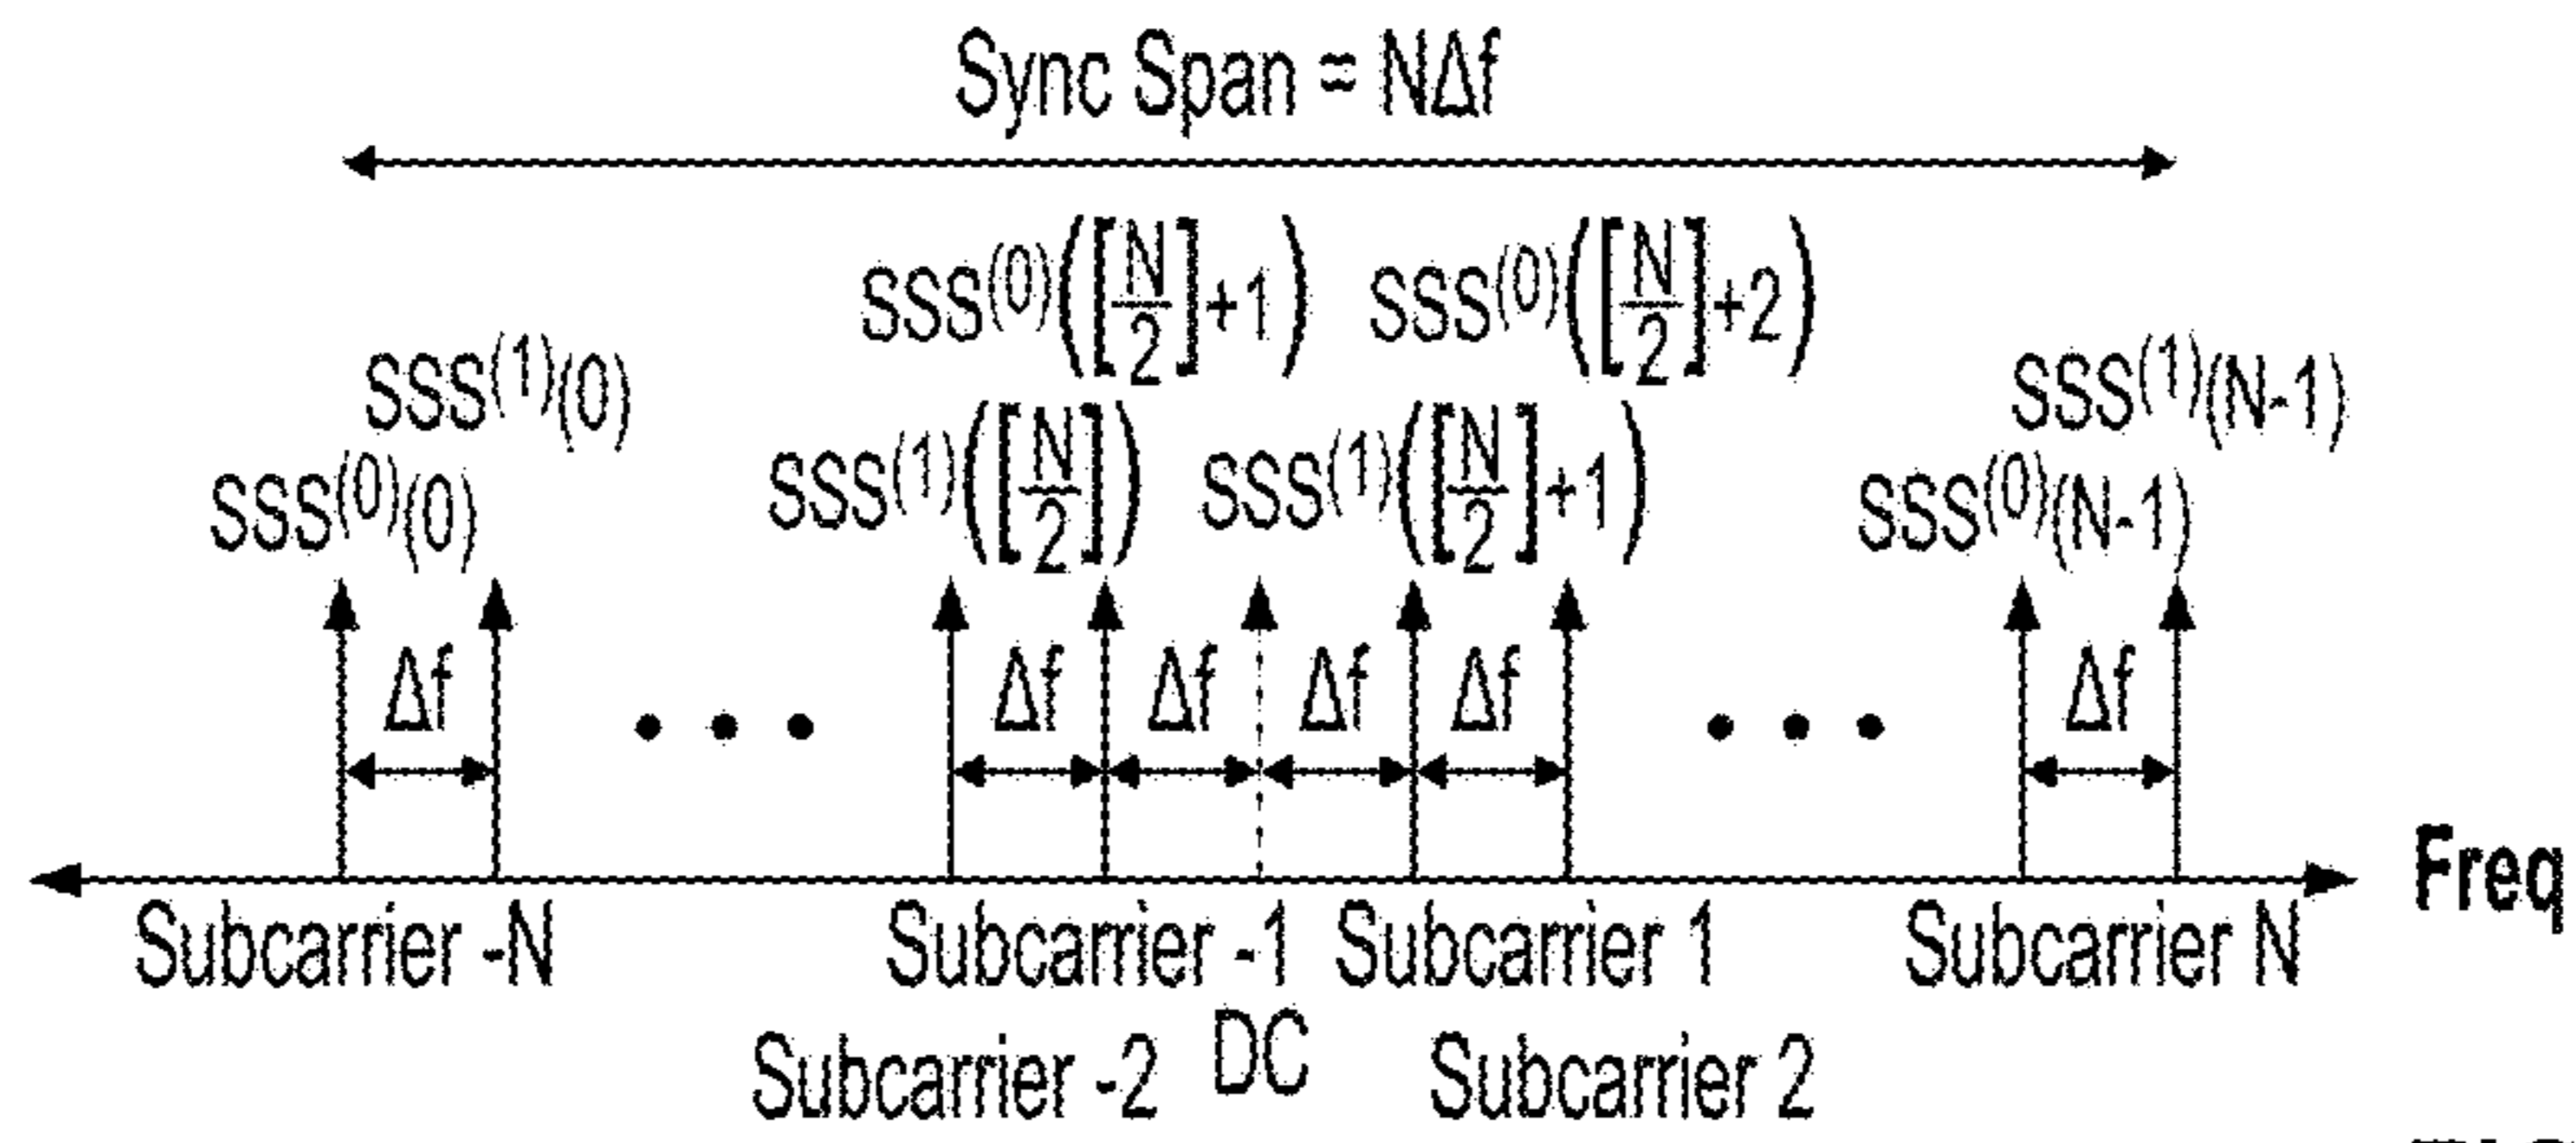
Sync Span = NΔf

$sss^{(0)}\left(\left[\frac{N}{2}\right]+1\right)$ $sss^{(0)}\left(\left[\frac{N}{2}\right]+2\right)$

$sss^{(1)}(0)$

$sss^{(1)}(N-1)$

$sss^{(0)}(0)$

$sss^{(1)}\left(\left[\frac{N}{2}\right]\right)$ $sss^{(1)}\left(\left[\frac{N}{2}\right]+1\right)$

$sss^{(0)}(N-1)$

Δf • • • Δf Δf Δf Δf • • • Δf

Freq

Subcarrier -N Subcarrier -1 Subcarrier 1 Subcarrier N

Subcarrier -2 DC Subcarrier 2

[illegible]